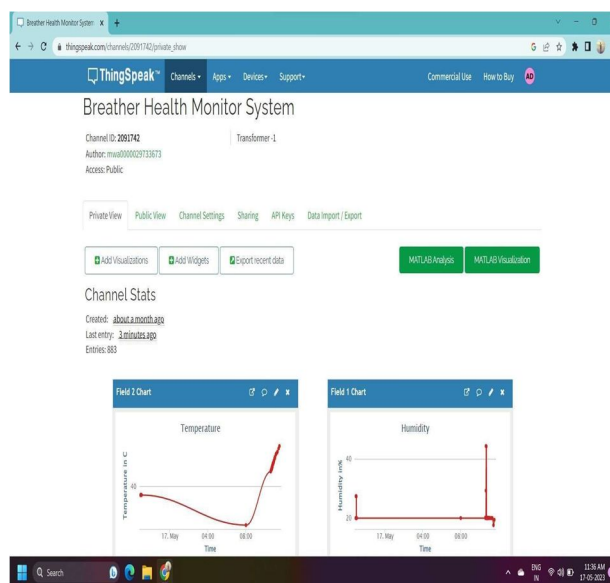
Breather Health Monitor System x +

thingspeak.com/channels/2091742/private_show

ThingSpeak™ Channels ▾ Apps ▾ Devices ▾ Support ▾ Commercial Use How to Buy AD

Breather Health Monitor System

Channel ID: 2091742
Author: mwa0000029733673
Access: Public

Transformer -1

Private View Public View Channel Settings Sharing API Keys Data Import / Export

Add Visualizations Add Widgets Export recent data MATLAB Analysis MATLAB Visualization

Channel Stats

Created: about a month ago
Last entry: 3 minutes ago
Entries: 883

Field 2 Chart

Temperature

Temperature in C

40

17. May 04:00 08:00
Time

Field 1 Chart

Humidity

Humidity in%

40

20

17. May 04:00 08:00
Time

Search

ENG IN 11:36 AM 17-05-2023